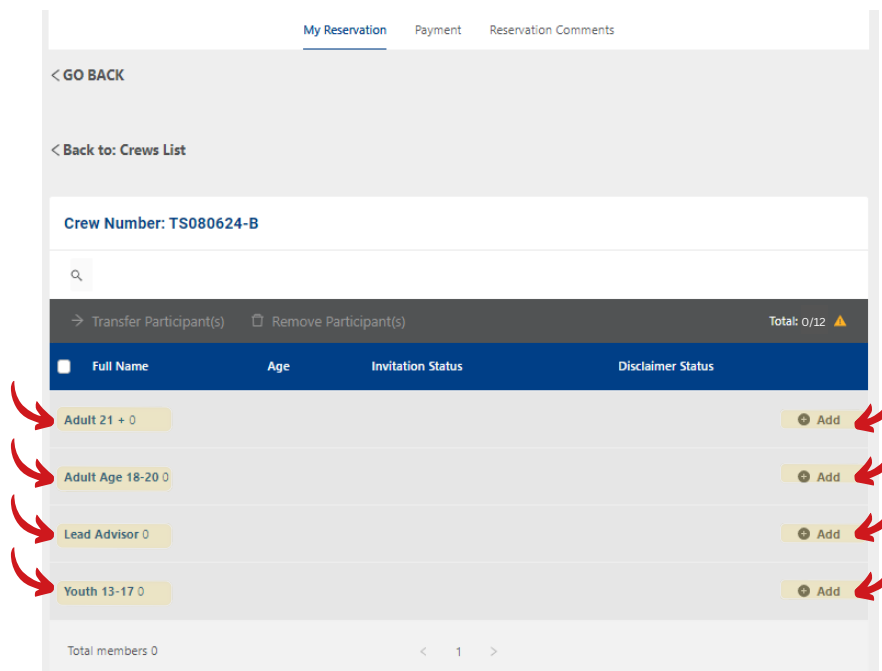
My Reservation Payment Reservation Comments

< GO BACK

< Back to: Crews List

Crew Number: TS080624-B

Transfer Participant(s) Remove Participant(s) Total: 0/12

| Full Name | Age | Invitation Status | Disclaimer Status | |
|---|---|---|---|---|
| Adult 21 + 0 | | | | Add |
| Adult Age 18-20 0 | | | | Add |
| Lead Advisor 0 | | | | Add |
| Youth 13-17 0 | | | | Add |

Total members 0 < 1 >